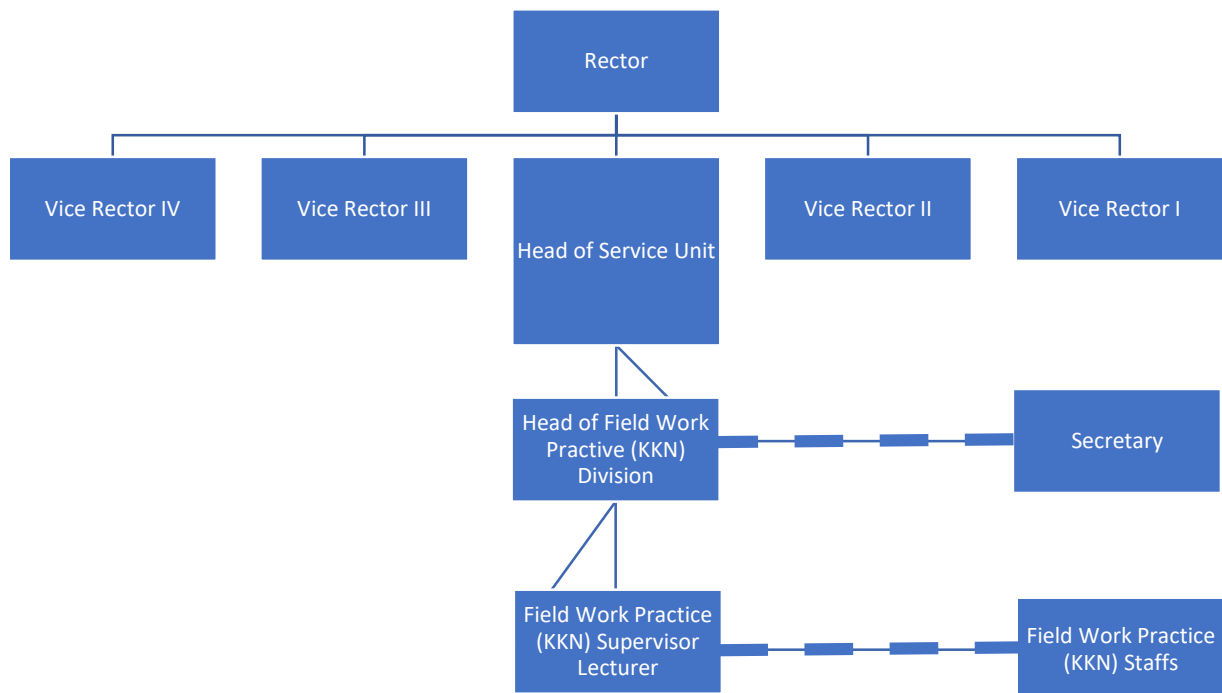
Rector

Vice Rector IV

Vice Rector III

Head of Service Unit

Vice Rector II

Vice Rector I

Head of Field Work Practive (KKN) Division

Secretary

Field Work Practice (KKN) Supervisor Lecturer

Field Work Practice (KKN) Staffs